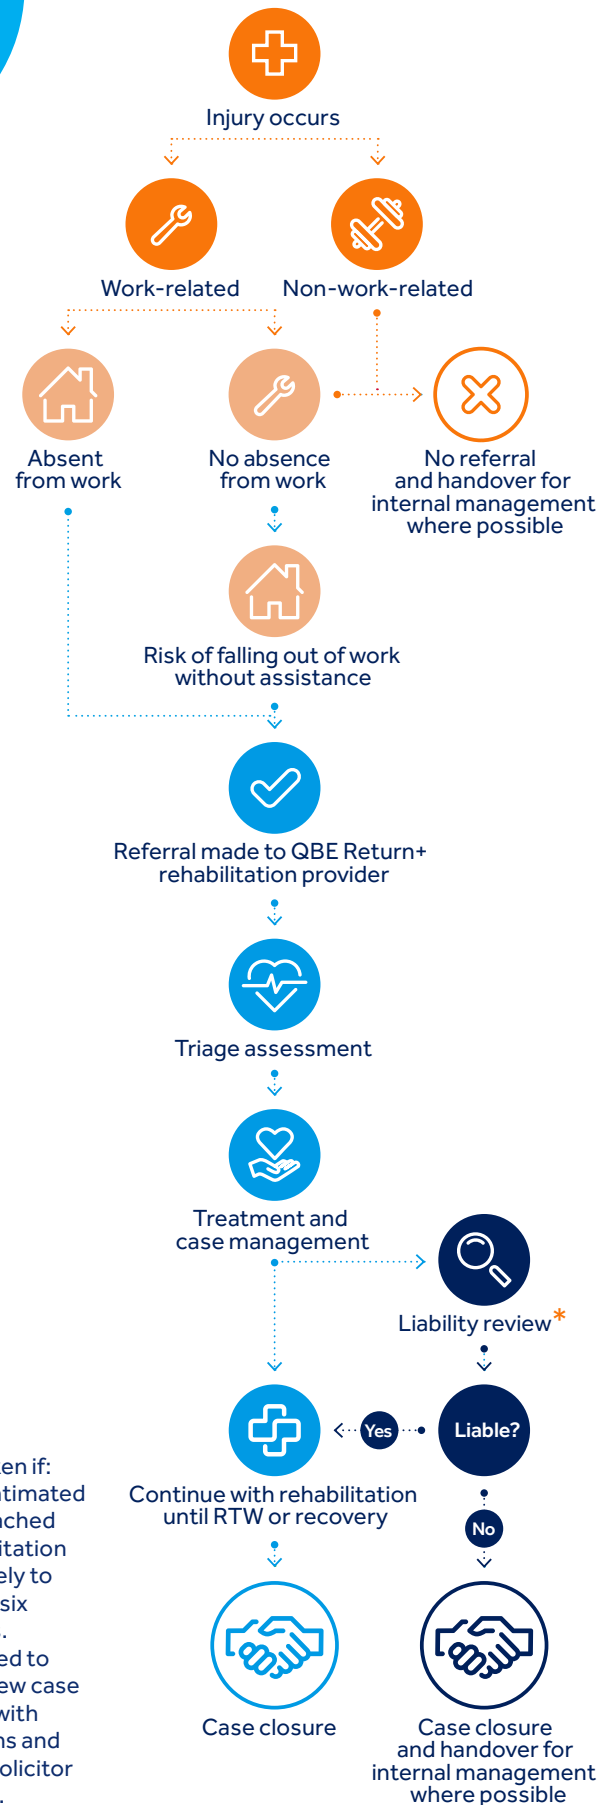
Injury occurs

Work-related

Non-work-related

Absent from work

No absence from work

No referral and handover for internal management where possible

Risk of falling out of work without assistance

Referral made to QBE Return+ rehabilitation provider

Triage assessment

Treatment and case management

Liability review*

Liable?

Yes

No

Continue with rehabilitation until RTW or recovery

Case closure

Case closure and handover for internal management where possible

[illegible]en if:
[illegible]timated
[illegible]ched
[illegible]itation
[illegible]ely to
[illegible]six
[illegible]
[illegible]ed to
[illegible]ew case
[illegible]with
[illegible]ns and
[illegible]olicitor
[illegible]